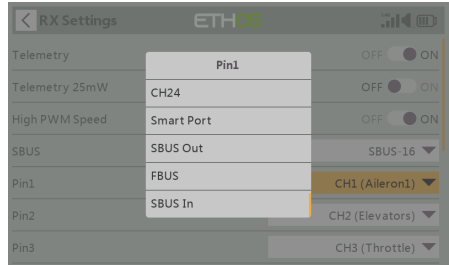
RX Settings

ETHOS

Telemetry
OFF ON

Telemetry 25mW
OFF ON

High PWM Speed
OFF ON

SBUS
SBUS-16

Pin1
CH1 (Aileron1)

Pin2
CH2 (Elevators)

Pin3
CH3 (Throttle)

Pin1
CH24
Smart Port
SBUS Out
FBUS
SBUS In